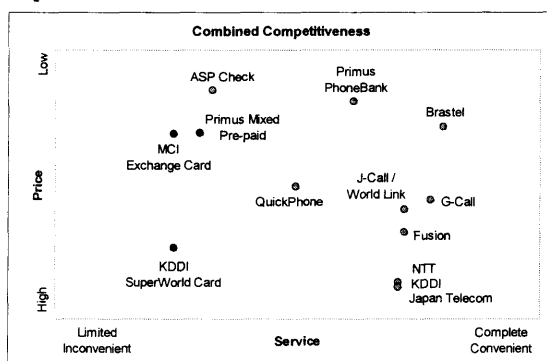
Combined Competitiveness

Low

Price

High

ASP Check

Primus PhoneBank

Brastel

Primus Mixed Pre-paid

MCI Exchange Card

QuickPhone

J-Call / World Link

G-Call

Fusion

KDDI SuperWorld Card

NTT

KDDI

Japan Telecom

Limited Inconvenient

Service

Complete Convenient